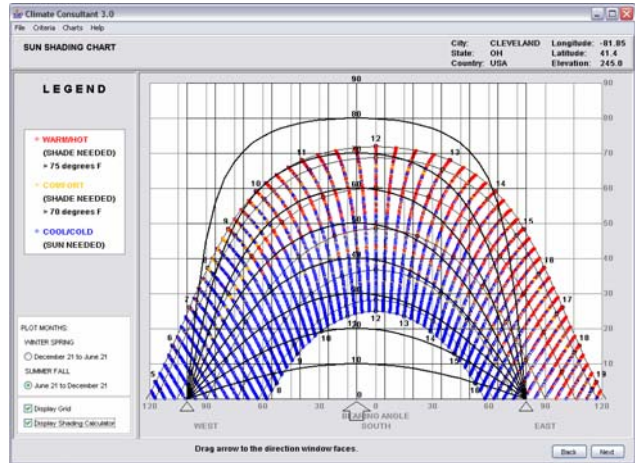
Climate Consultant 3.0
File Criteria Charts Help

SUN SHADING CHART

City: CLEVELAND
State: OH
Country: USA
Longitude: -81.85
Latitude: 41.4
Elevation: 245.0

LEGEND

• WARM/HOT
(SHADE NEEDED)
> 75 degrees F

• COMFORT
(SHADE NEEDED)
> 70 degrees F

• COOL/COLD
(SUN NEEDED)

PLOT MONTHS:
WINTER SPRING
December 21 to June 21
SUMMER FALL
June 21 to December 21

Display Grid
Display Shading Calculator

90
80
70
60
50
40
30
20
10
0

90
80
70
60
50
40
30
20
10

12
11
13
10
14
9
15
8
16
7
17
6
18
5
19
12
11
13
10
14
9
15
8
16

120 90 60 30 0 30 60 90 120
BEARING ANGLE
WEST SOUTH EAST

Drag arrow to the direction window faces.

Back Next